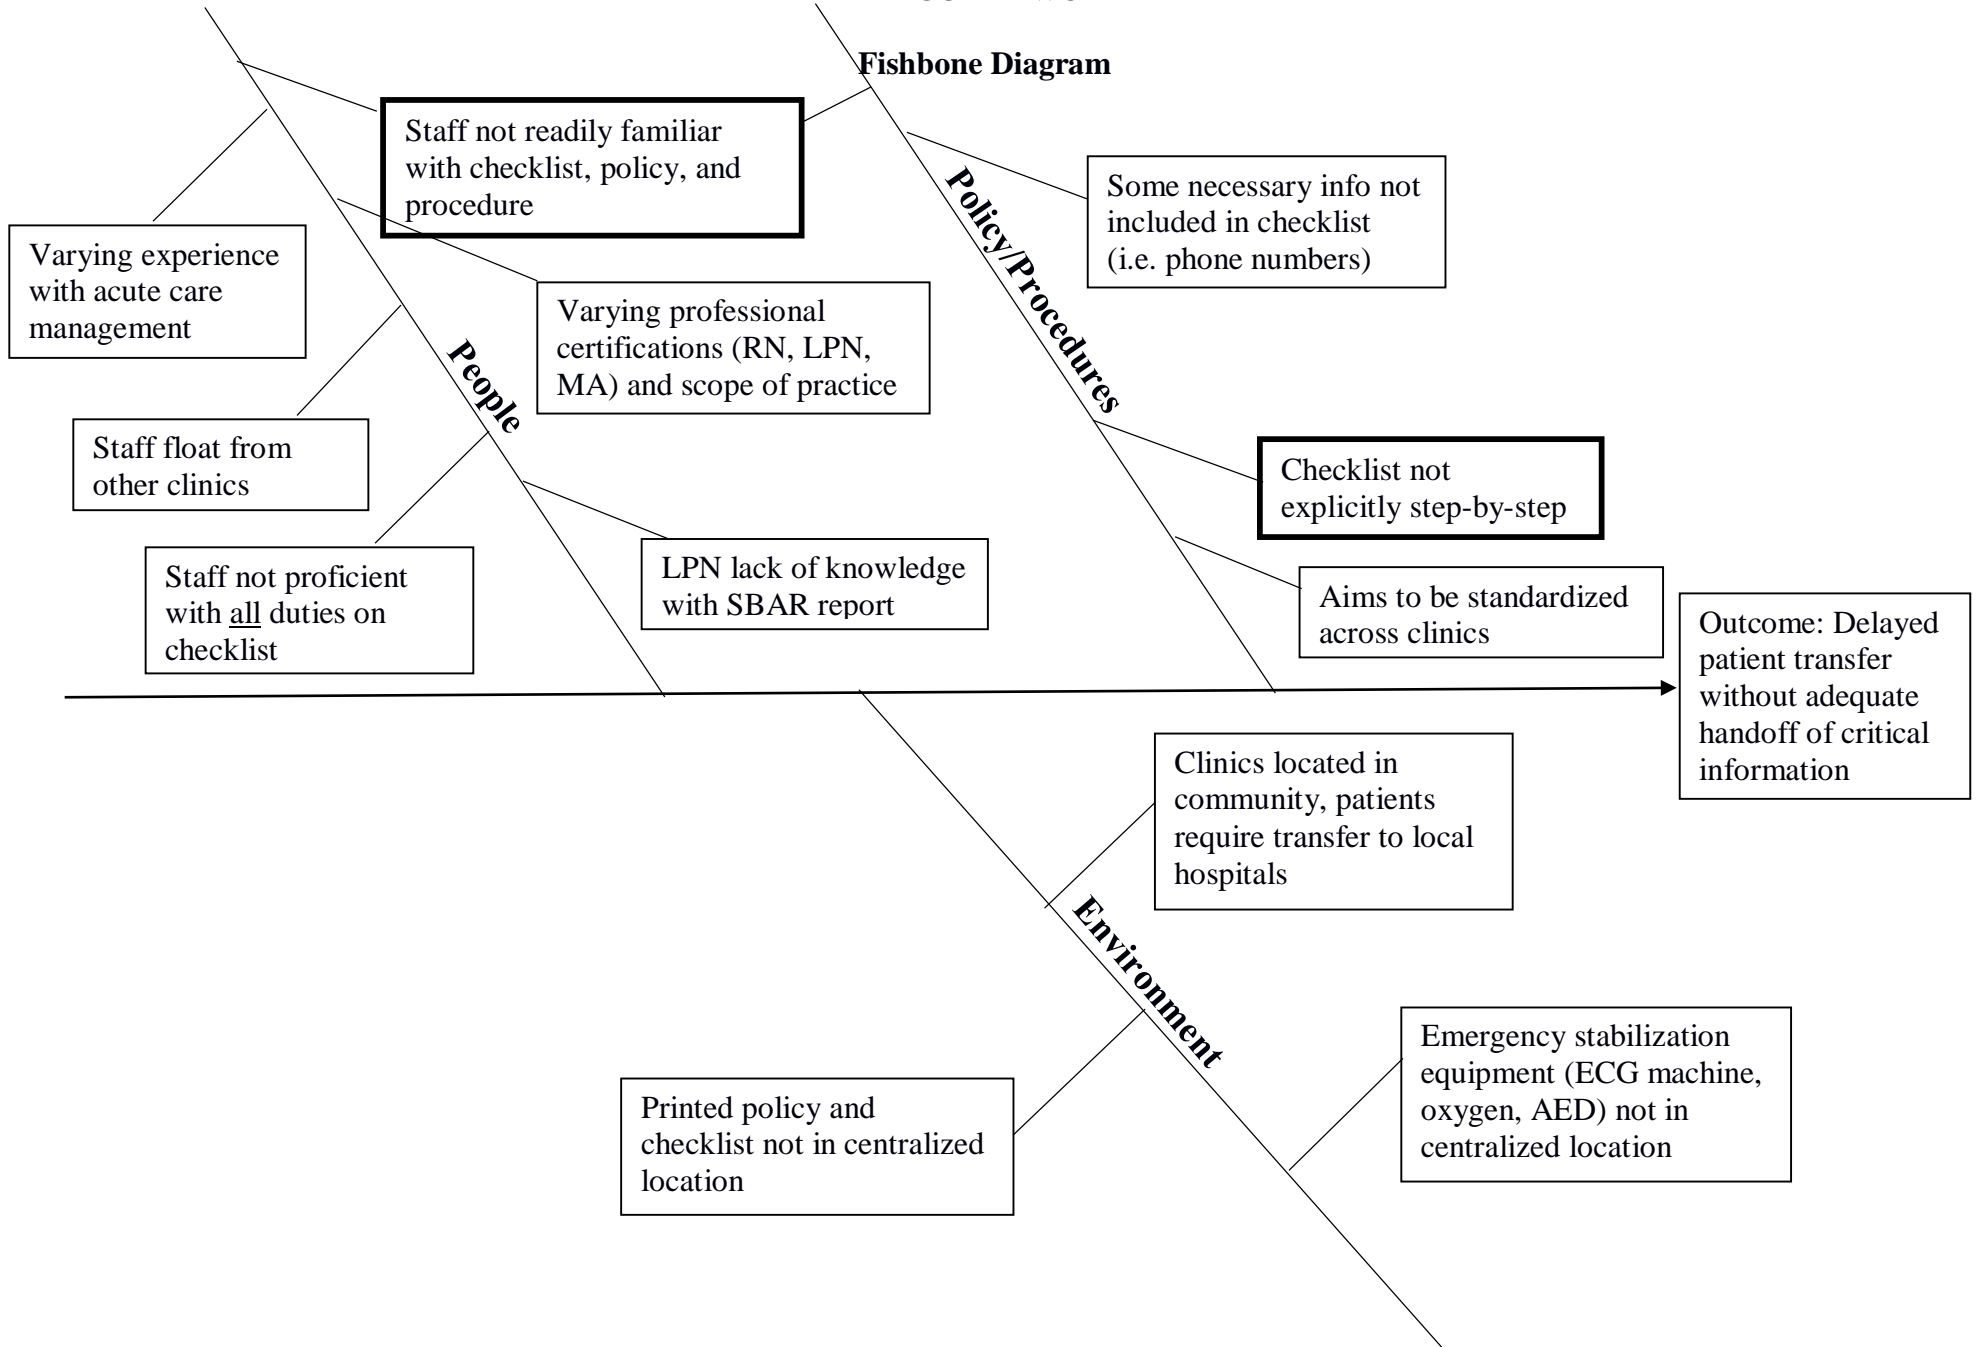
Fishbone Diagram

Staff not readily familiar with checklist, policy, and procedure

Varying experience with acute care management

Varying professional certifications (RN, LPN, MA) and scope of practice

Staff float from other clinics

Staff not proficient with all duties on checklist

LPN lack of knowledge with SBAR report

People

Policy/Procedures

Some necessary info not included in checklist (i.e. phone numbers)

Checklist not explicitly step-by-step

Aims to be standardized across clinics

Outcome: Delayed patient transfer without adequate handoff of critical information

Clinics located in community, patients require transfer to local hospitals

Environment

Printed policy and checklist not in centralized location

Emergency stabilization equipment (ECG machine, oxygen, AED) not in centralized location